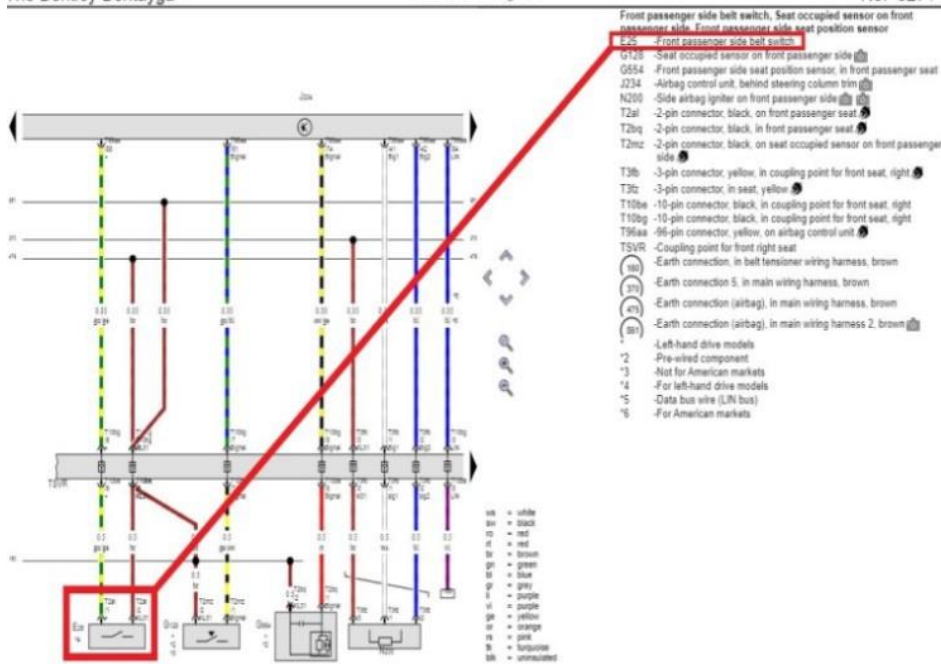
Front passenger side belt switch, Seat occupied sensor on front passenger side, Front passenger side seat position sensor

E25 -Front passenger side belt switch
G128 -Seat occupied sensor on front passenger side
G554 -Front passenger side seat position sensor, in front passenger seat
J234 -Airbag control unit, behind steering column trim
N200 -Side airbag igniter on front passenger side
T2al -2-pin connector, black, on front passenger seat
T2bq -2-pin connector, black, in front passenger seat
T2mz -2-pin connector, black, on seat occupied sensor on front passenger side
T3fb -3-pin connector, yellow, in coupling point for front seat, right
T3fz -3-pin connector, in seat, yellow
T10be -10-pin connector, black, in coupling point for front seat, right
T10bg -10-pin connector, black, in coupling point for front seat, right
T96aa -96-pin connector, yellow, on airbag control unit
TSVR -Coupling point for front right seat
180 -Earth connection, in belt tensioner wiring harness, brown
370 -Earth connection 5, in main wiring harness, brown
475 -Earth connection (airbag), in main wiring harness, brown
551 -Earth connection (airbag), in main wiring harness 2, brown
* -Left-hand drive models
*2 -Pre-wired component
*3 -Not for American markets
*4 -For left-hand drive models
*5 -Data bus wire (LIN bus)
*6 -For American markets

J234

TSVR

E25

G128

G554

N200

ws = white
sw = black
ro = red
rt = red
br = brown
gn = green
bl = blue
gr = grey
li = purple
vi = purple
ge = yellow
or = orange
rs = pink
tk = turquoise
blk = uninsulated